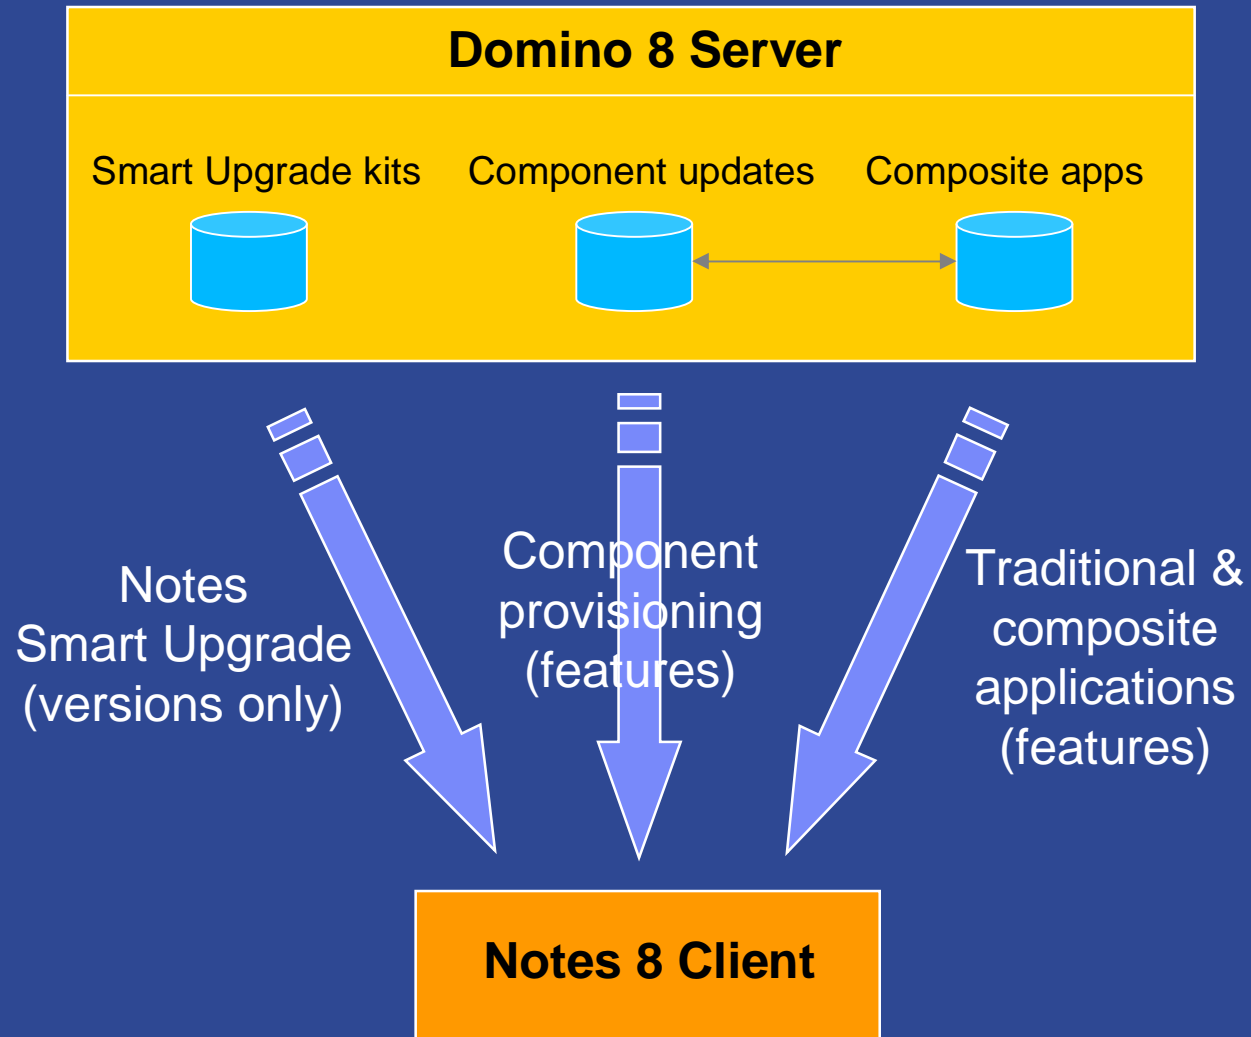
Domino 8 Server

Smart Upgrade kits

Component updates

Composite apps

Notes Smart Upgrade (versions only)

Component provisioning (features)

Traditional & composite applications (features)

Notes 8 Client